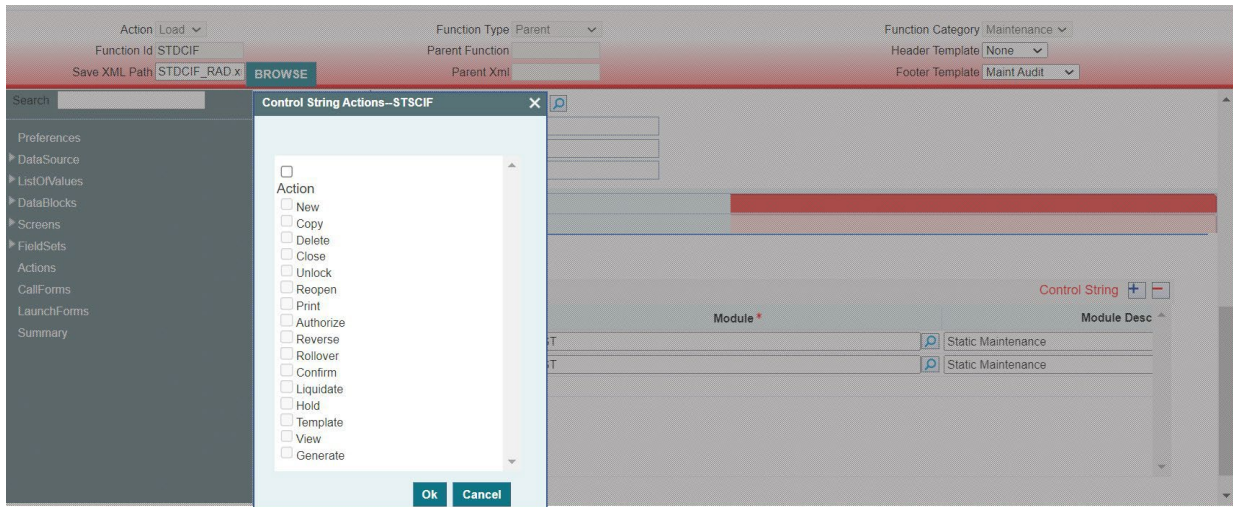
Action Load
Function Id STDCIF
Save XML Path STDCIF_RAD.x BROWSE

Function Type Parent
Parent Function
Parent Xml

Function Category Maintenance
Header Template None
Footer Template Maint Audit

Search

Preferences
DataSource
ListOfValues
DataBlocks
Screens
FieldSets
Actions
CallForms
LaunchForms
Summary

Control String Actions--STSCIF

Action
New
Copy
Delete
Close
Unlock
Reopen
Print
Authorize
Reverse
Rollover
Confirm
Liquidate
Hold
Template
View
Generate

Ok Cancel

Control String

| Module * | Module Desc |
|---|---|
| T | Static Maintenance |
| T | Static Maintenance |